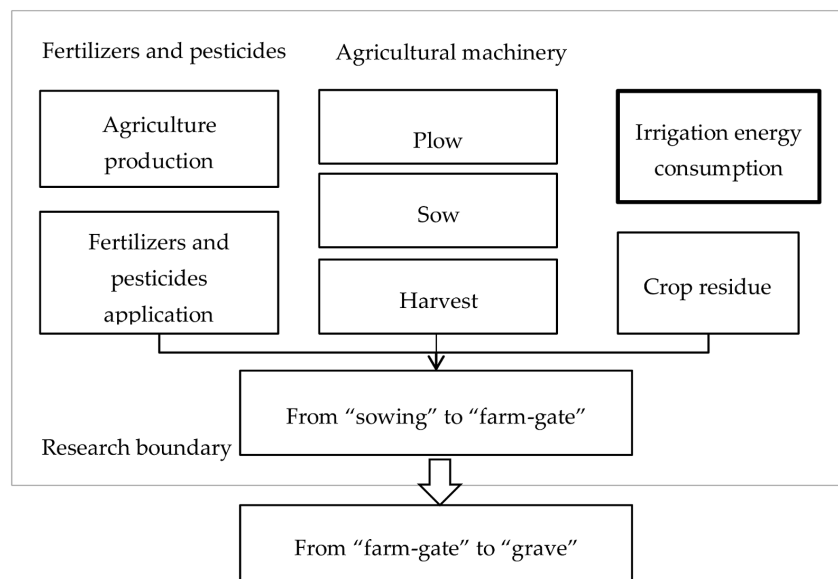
Fertilizers and pesticides

Agricultural machinery

Agriculture production

Plow

Irrigation energy consumption

Sow

Fertilizers and pesticides application

Harvest

Crop residue

From “sowing” to “farm-gate”

Research boundary

From “farm-gate” to “grave”